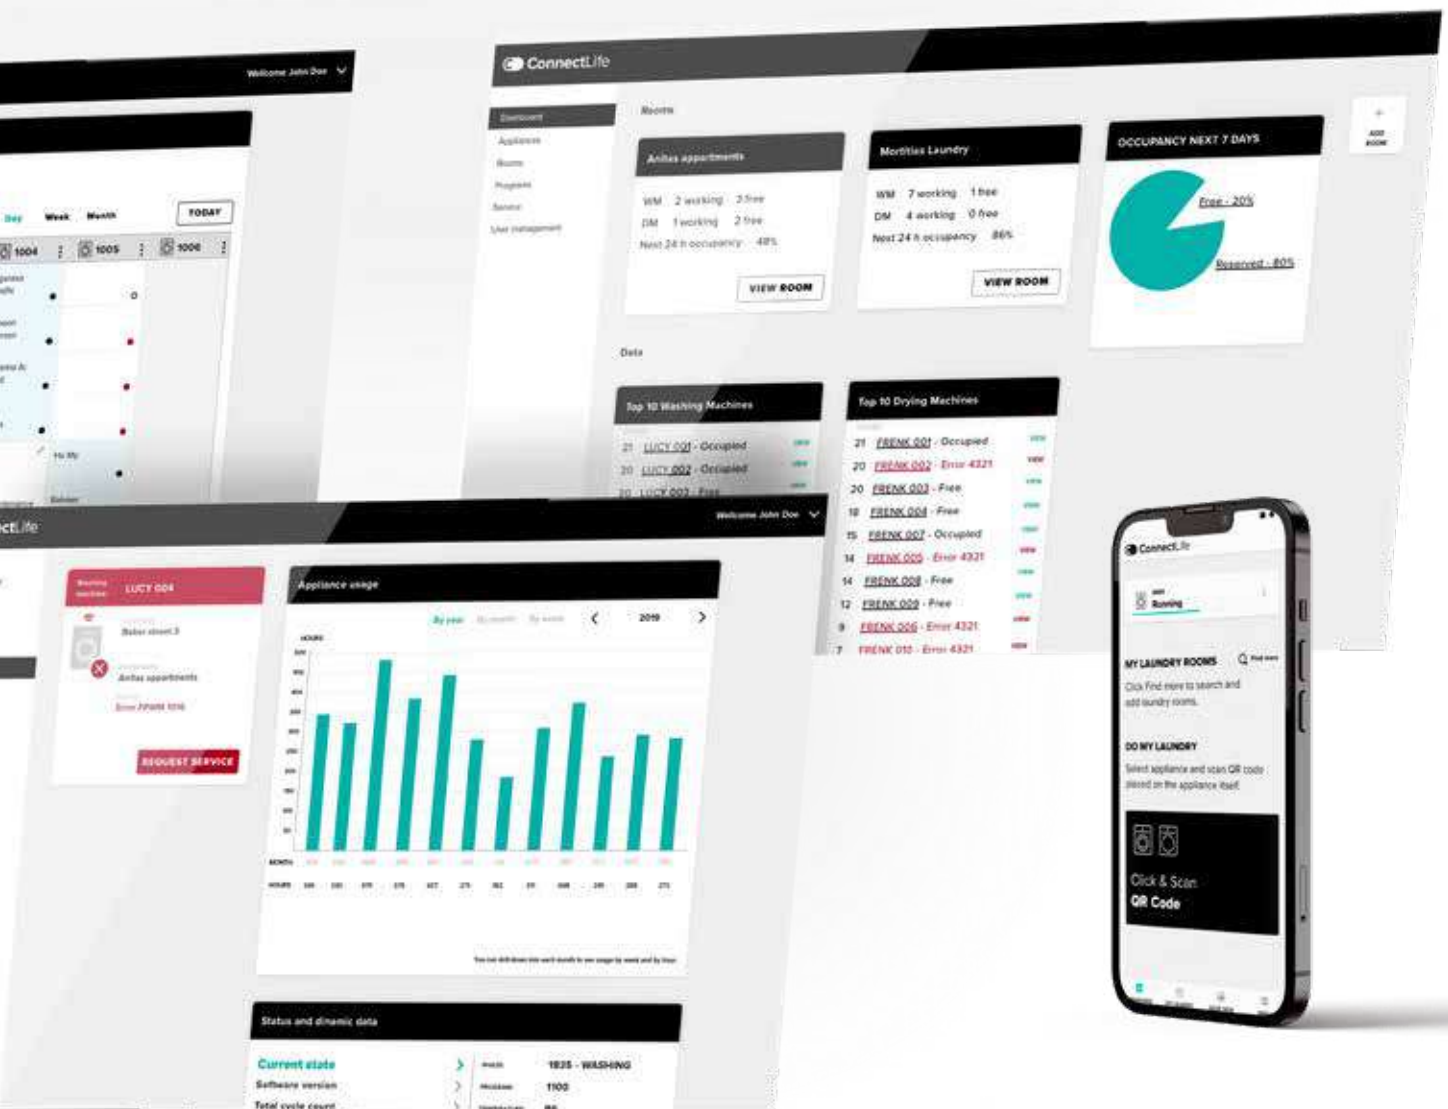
Welcome John Doe

Day Week Month TODAY

1004 1005 1006

ConnectLife

Dashboard
Appliances
Rooms
Programs
Service
User management

Rooms

Anitas appartments
WM 2 working 3 free
DM 1 working 2 free
Next 24 h occupancy 48%
VIEW ROOM

Mortities Laundry
WM 7 working 1 free
DM 4 working 0 free
Next 24 h occupancy 86%
VIEW ROOM

OCCUPANCY NEXT 7 DAYS
Free - 20%
Reserved - 80%

ADD ROOM

Data

Top 10 Washing Machines
21 LUCY 001 - Occupied
20 LUCY 002 - Occupied
20 LUCY 003 - Free

Top 10 Drying Machines
21 FRENK 001 - Occupied
20 FRENK 002 - Error 4321
20 FRENK 003 - Free
18 FRENK 004 - Free
15 FRENK 007 - Occupied
14 FRENK 005 - Error 4321
14 FRENK 008 - Free
12 FRENK 009 - Free
9 FRENK 006 - Error 4321
7 FRENK 010 - Error 4321

ConnectLife
Welcome John Doe

Washing machine LUCY 004
Anitas appartments
Error FPARK 1016
REQUEST SERVICE

Appliance usage
By year By month By week 2019
HOURS
MONTH
HOURS

Status and dinamic data
Current state
Software version
Total cycle count
1835 - WASHING
1100

ConnectLife
Running
MY LAUNDRY ROOMS
Find more
Click Find more to search and add laundry rooms.
DO MY LAUNDRY
Select appliance and scan QR code placed on the appliance itself.
Click & Scan
QR Code